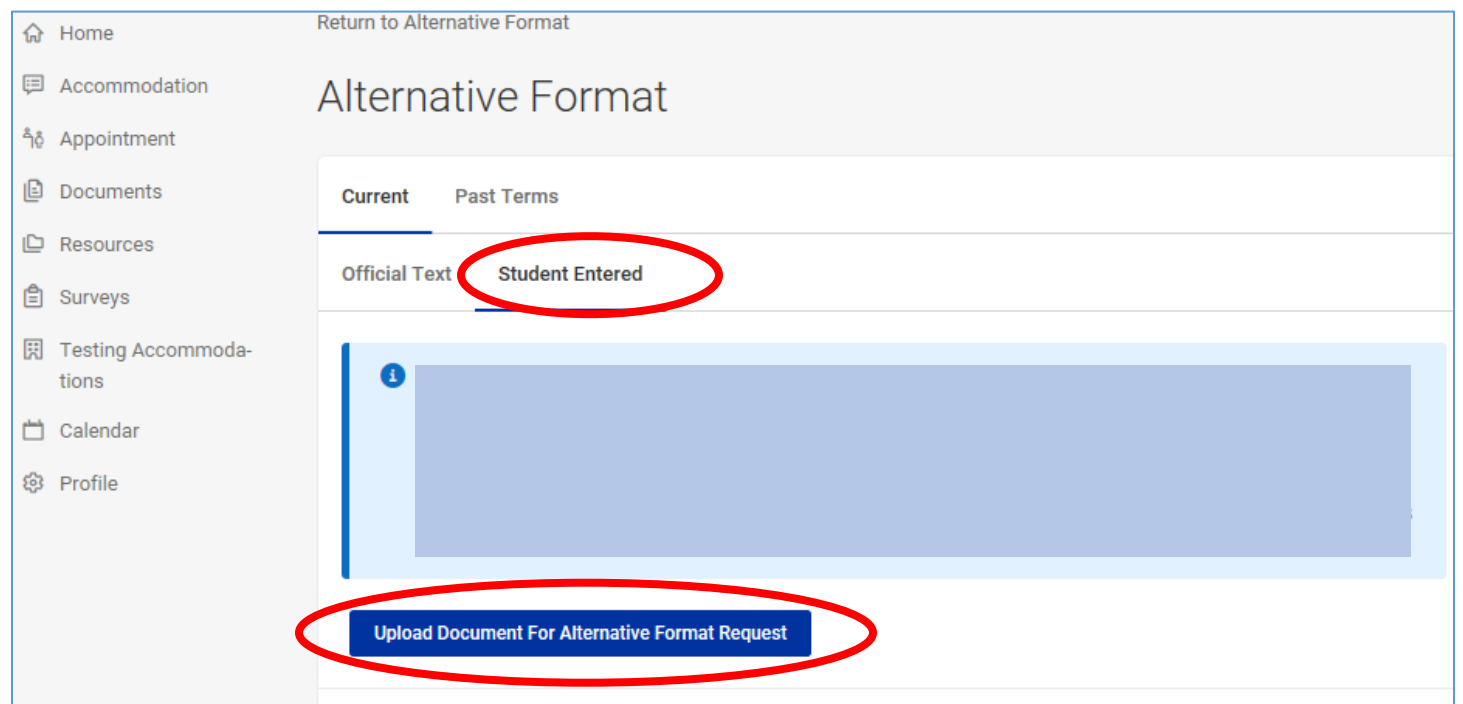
Home
Accommodation
Appointment
Documents
Resources
Surveys
Testing Accommodations
Calendar
Profile

Return to Alternative Format

Alternative Format

Current
Past Terms

Official Text
Student Entered

Upload Document For Alternative Format Request